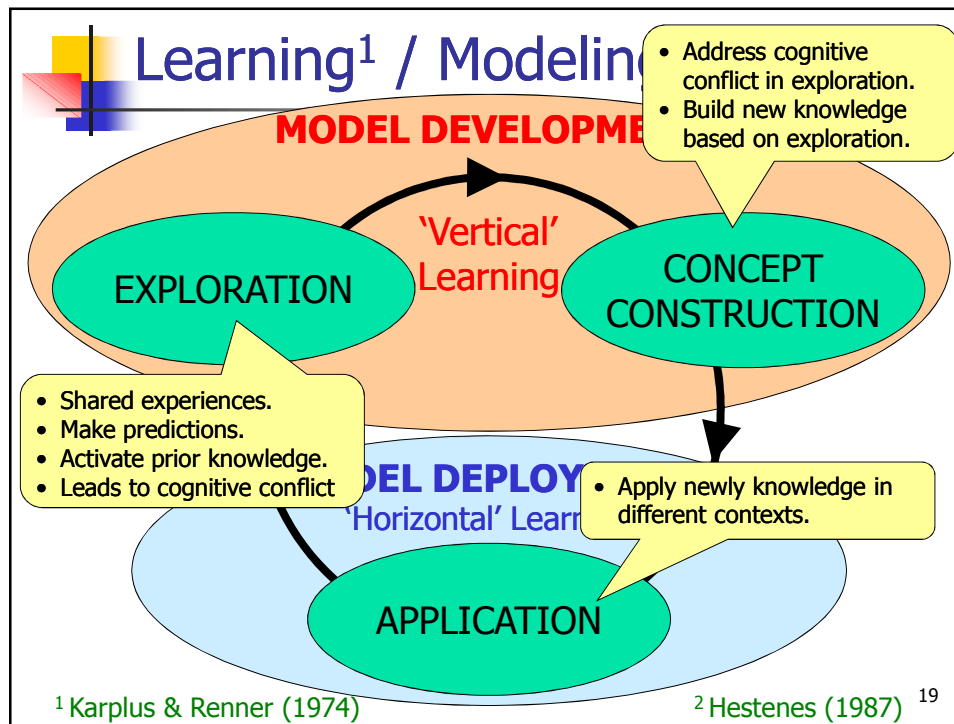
Learning$^1$ / Modeling

MODEL DEVELOPME

- Address cognitive conflict in exploration.
- Build new knowledge based on exploration.

'Vertical' Learning

EXPLORATION

CONCEPT CONSTRUCTION

- Shared experiences.
- Make predictions.
- Activate prior knowledge.
- Leads to cognitive conflict

DEL DEPLOY

'Horizontal' Learn

- Apply newly knowledge in different contexts.

APPLICATION

$^1$ Karplus & Renner (1974)

$^2$ Hestenes (1987)

19